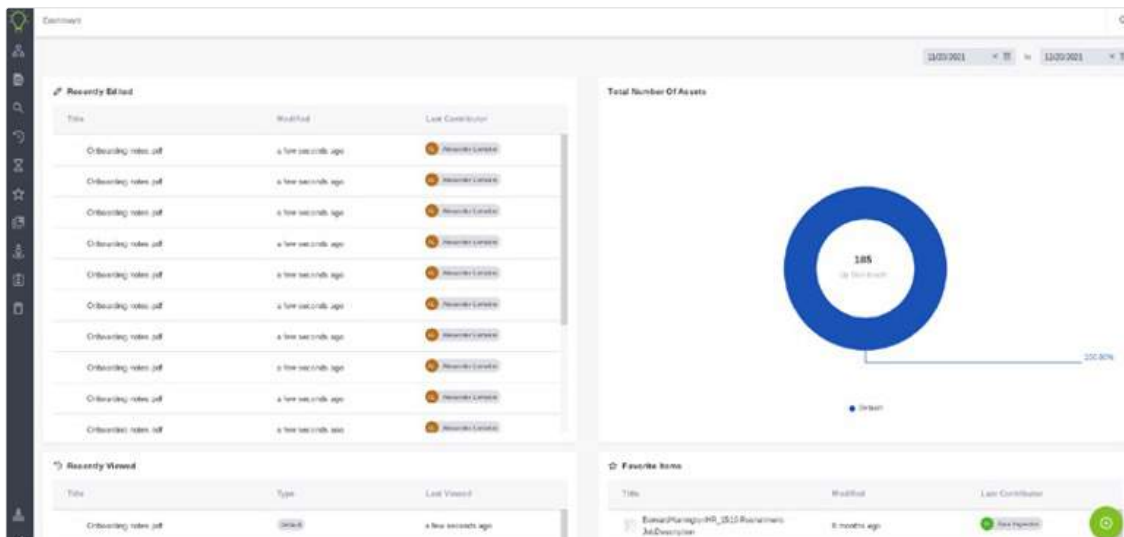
Dashboard

12/20/2021 to 12/20/2021

Recently Edited

| Title | Modified | Last Contributor |
|---|---|---|
| Onboarding notes.pdf | a few seconds ago | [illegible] |
| Onboarding notes.pdf | a few seconds ago | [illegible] |
| Onboarding notes.pdf | a few seconds ago | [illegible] |
| Onboarding notes.pdf | a few seconds ago | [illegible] |
| Onboarding notes.pdf | a few seconds ago | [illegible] |
| Onboarding notes.pdf | a few seconds ago | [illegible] |
| Onboarding notes.pdf | a few seconds ago | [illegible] |
| Onboarding notes.pdf | a few seconds ago | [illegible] |
| Onboarding notes.pdf | a few seconds ago | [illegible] |
| Onboarding notes.pdf | a few seconds ago | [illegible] |

Total Number Of Assets

105
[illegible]

100.00%

Default

Recently Viewed

| Title | Type | Last Viewed |
|---|---|---|
| Onboarding notes.pdf | Default | a few seconds ago |

Favorite Items

| Title | Modified | Last Contributor |
|---|---|---|
| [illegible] JobDescription | 8 months ago | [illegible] |